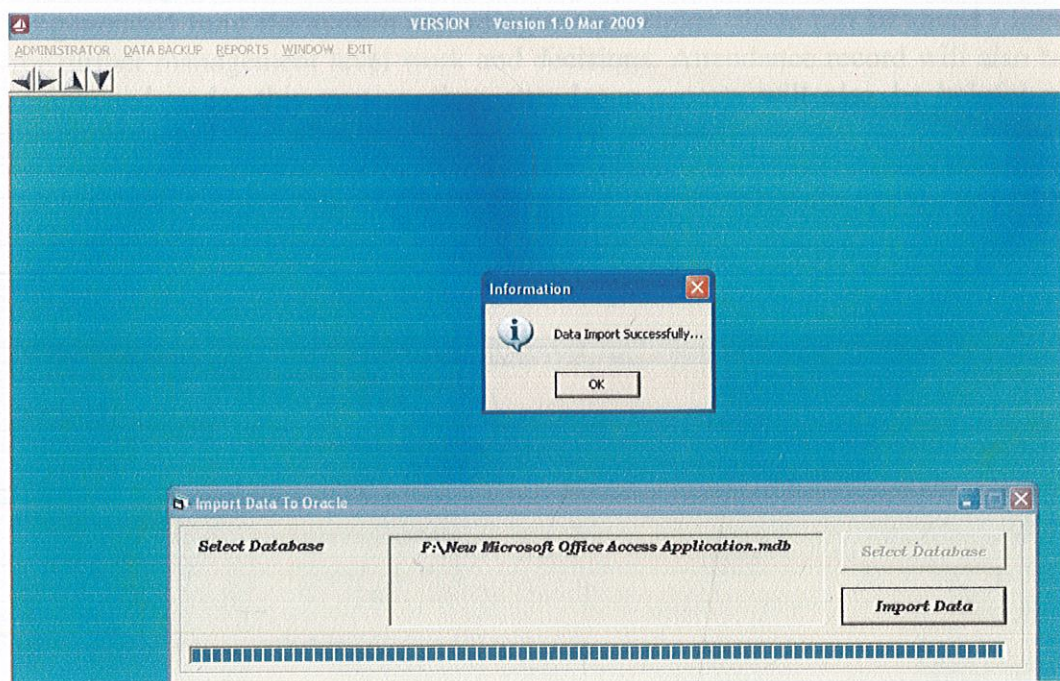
VERSION - Version 1.0 Mar 2009

ADMINISTRATOR DATA BACKUP REPORTS WINDOW EXIT

Information

Data Import Successfully...

OK

Import Data To Oracle

Select Database

F:\New Microsoft Office Access Application.mdb

Select Database

Import Data